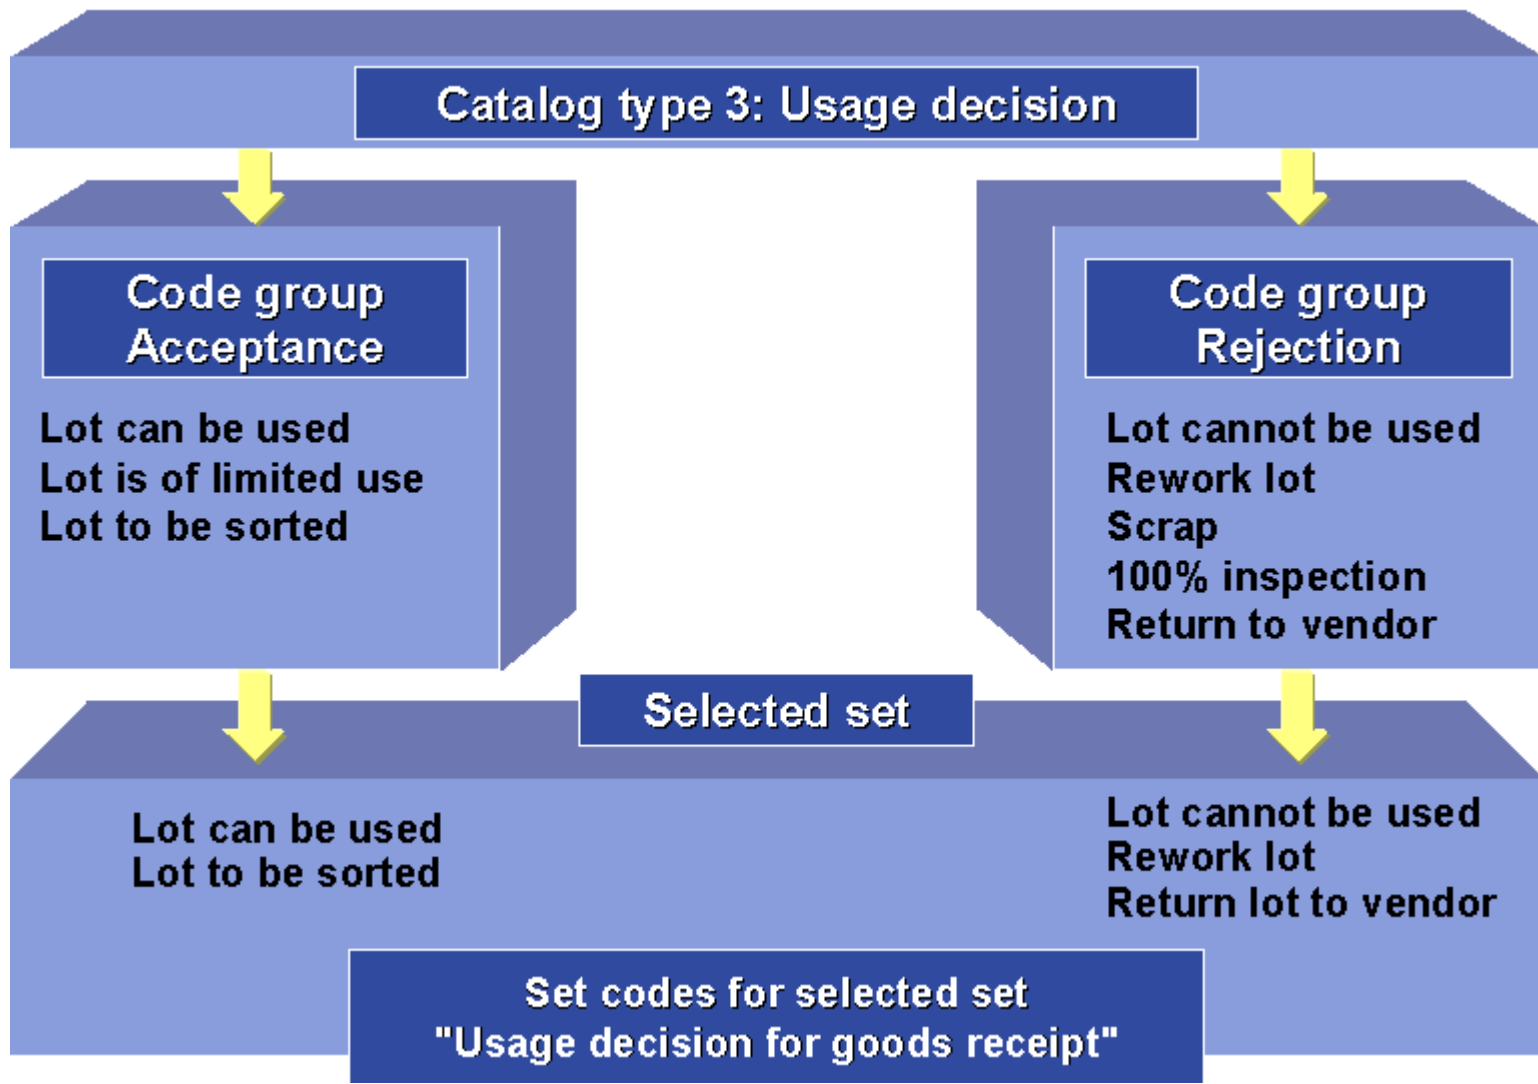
Catalog type 3: Usage decision

Code group
Acceptance

Lot can be used
Lot is of limited use
Lot to be sorted

Code group
Rejection

Lot cannot be used
Rework lot
Scrap
100% inspection
Return to vendor

Selected set

Lot can be used
Lot to be sorted

Lot cannot be used
Rework lot
Return lot to vendor

Set codes for selected set
"Usage decision for goods receipt"